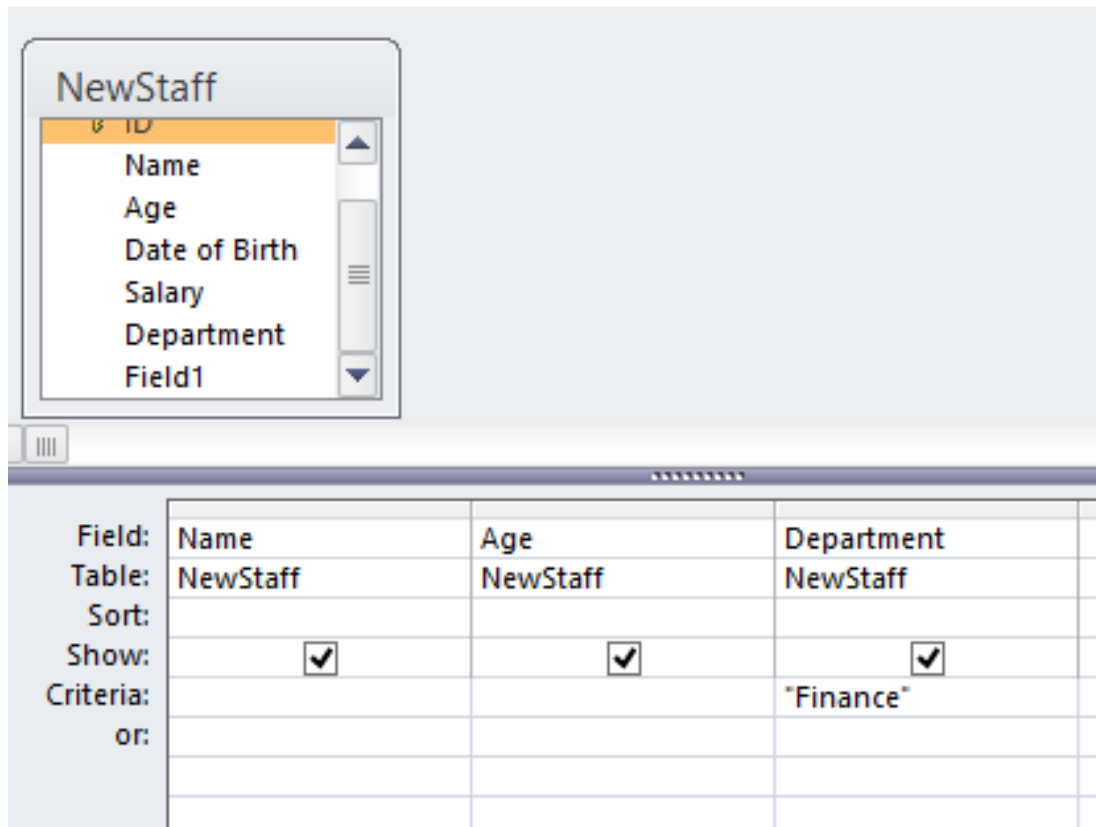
NewStaff

ID
Name
Age
Date of Birth
Salary
Department
Field1

| | | | |
|---|---|---|---|
| Field: | Name | Age | Department |
| Table: | NewStaff | NewStaff | NewStaff |
| Sort: | | | |
| Show: | ✓ | ✓ | ✓ |
| Criteria: | | | "Finance" |
| or: | | | |